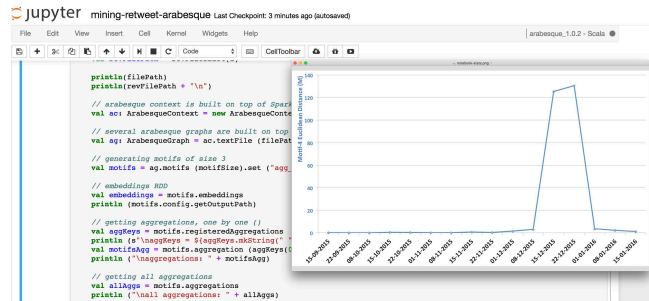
jupyter mining-retweet-arabesque Last Checkpoint: 3 minutes ago (autosaved)

File Edit View Insert Cell Kernel Widgets Help

arabesque_1.0.2 - Scala

Code

CellToolbar

println(filePath)
println(revFilePath + "\n")

// arabesque context is built on top of Spark
val ac: ArabesqueContext = new ArabesqueConte

// several arabesque graphs are built on top
val ag: ArabesqueGraph = ac.textFile (filePat

// generating motifs of size 3
val motifs = ag.motifs (motifSize).set ("agg_

// embeddings RDD
val embeddings = motifs.embeddings
println (motifs.config.getOutputPath)

// getting aggregations, one by one ()
val aggKeys = motifs.registeredAggregations
println (s"\naggKeys = ${aggKeys.mkString("
val motifsAgg = motifs.aggregation (aggKeys(0
println ("\naggregations: " + motifsAgg)

// getting all aggregations
val allAggs = motifs.aggregations
println ("\nall aggregations: " + allAggs)

Motif-4 Euclidean Distance (M)

| 140 |
|---|
| 120 |
| 100 |
| 80 |
| 60 |
| 40 |
| 20 |
| 0 |

15-09-2015 22-09-2015 08-10-2015 15-10-2015 22-10-2015 01-11-2015 08-11-2015 15-11-2015 22-11-2015 01-12-2015 08-12-2015 15-12-2015 22-12-2015 01-01-2016 08-01-2016 15-01-2016